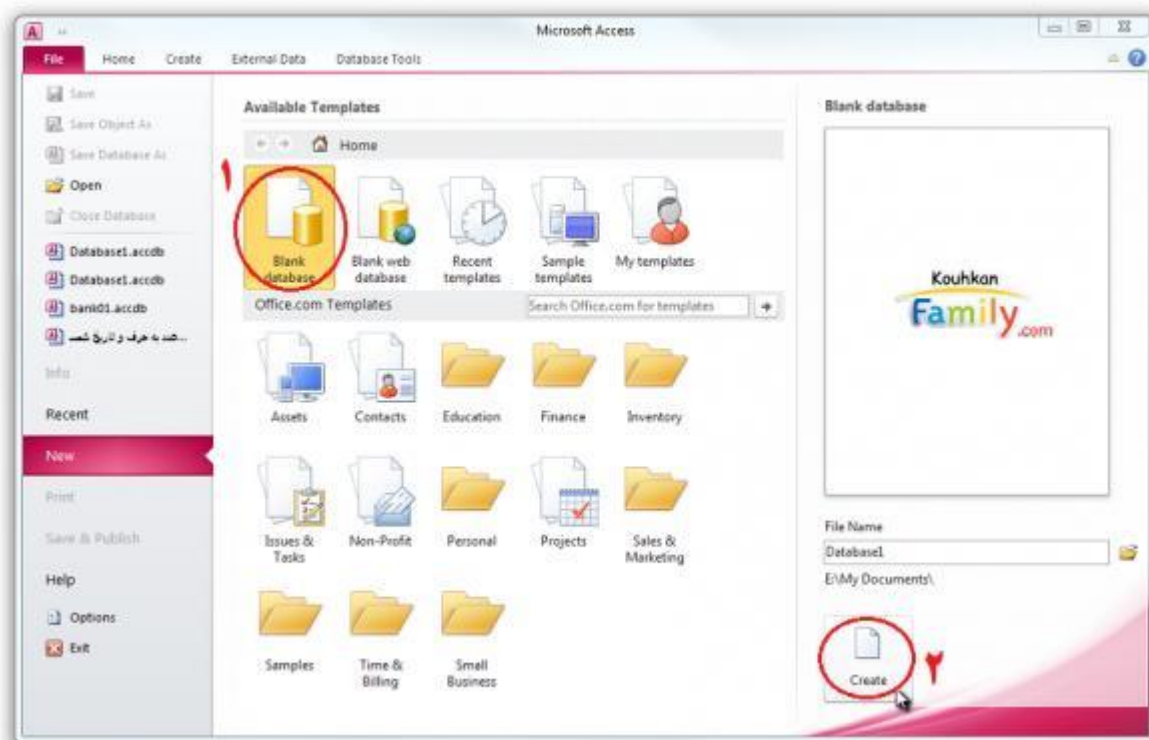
Microsoft Access

File Home Create External Data Database Tools

Save
Save Object As
Save Database As
Open
Close Database
Database1.accdb
Database1.accdb
bank01.accdb
...عدد به حرف و تاریخ شمس
Info
Recent
New
Print
Save & Publish
Help
Options
Exit

Available Templates

Home

۱

Blank database
Blank web database
Recent templates
Sample templates
My templates

Office.com Templates
Search Office.com for templates

Assets
Contacts
Education
Finance
Inventory
Issues & Tasks
Non-Profit
Personal
Projects
Sales & Marketing
Samples
Time & Billing
Small Business

Blank database

Kouhkan Family.com

File Name
Database1
E:\My Documents\

Create
۲